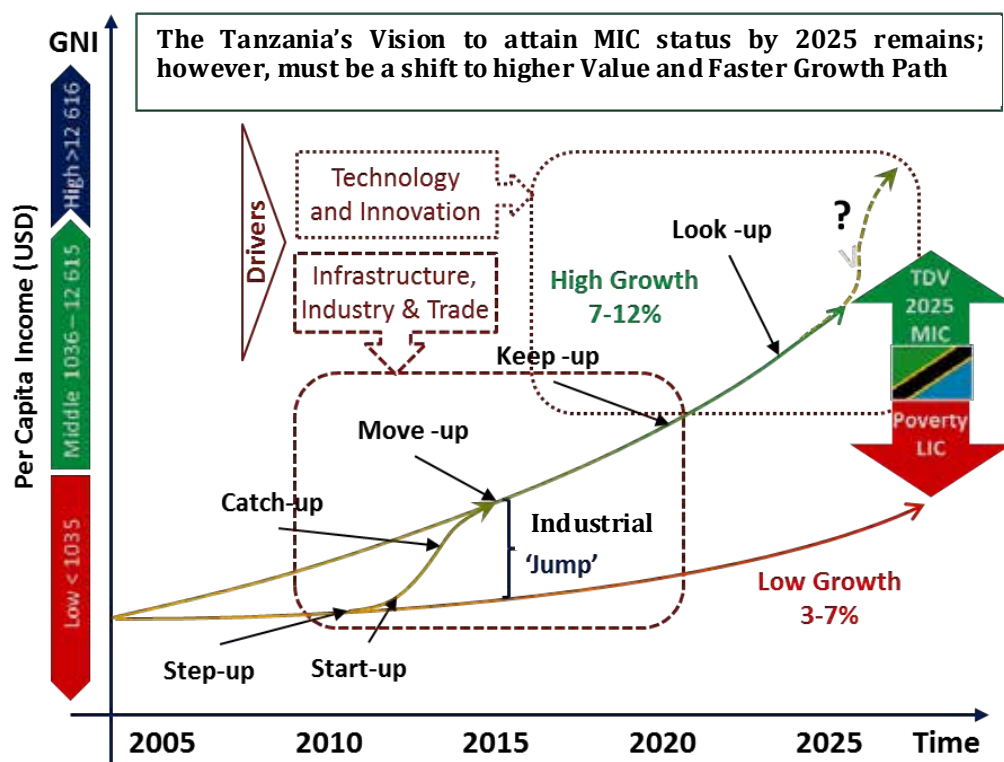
GNI

The Tanzania's Vision to attain MIC status by 2025 remains; however, must be a shift to higher Value and Faster Growth Path

High >12 616

Middle 1036 – 12 615

Low < 1035

Per Capita Income (USD)

Drivers

Technology and Innovation

Infrastructure, Industry & Trade

High Growth 7-12%

Look -up

?

TDV 2025 MIC

Poverty LIC

Keep -up

Move -up

Catch-up

Industrial 'Jump'

Low Growth 3-7%

Step-up

Start-up

2005

2010

2015

2020

2025

Time